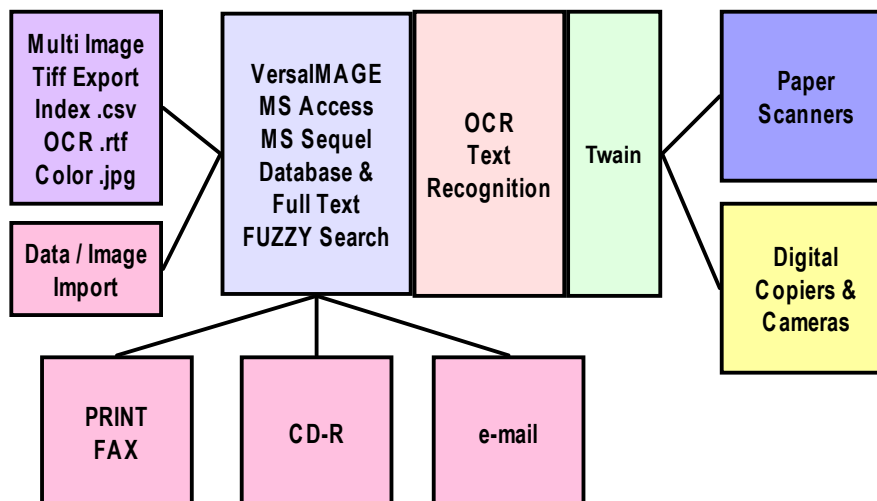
Multi Image
Tiff Export
Index .csv
OCR .rtf
Color .jpg

Data / Image
Import

VersaIMAGE
MS Access
MS Sequel
Database &
Full Text
FUZZY Search

OCR
Text
Recognition

Twain

Paper
Scanners

Digital
Copiers &
Cameras

PRINT
FAX

CD-R

e-mail